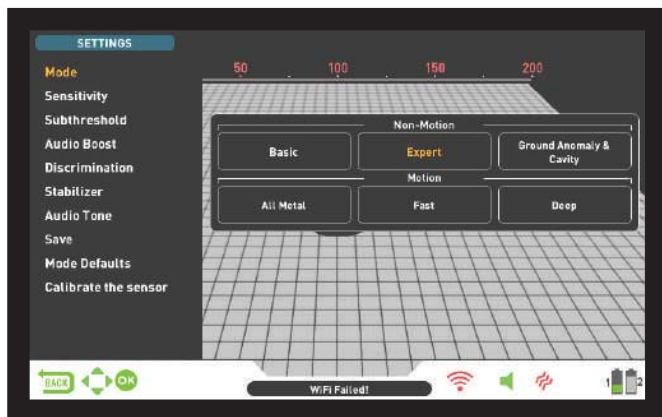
SETTINGS

Mode
Sensitivity
Subthreshold
Audio Boost
Discrimination
Stabilizer
Audio Tone
Save
Mode Defaults
Calibrate the sensor

50 100 150 200

Non-Motion

Basic
Expert
Ground Anomaly & Cavity

Motion

All Metal
Fast
Deep

BACK
OK
WiFi Failed!
1 2